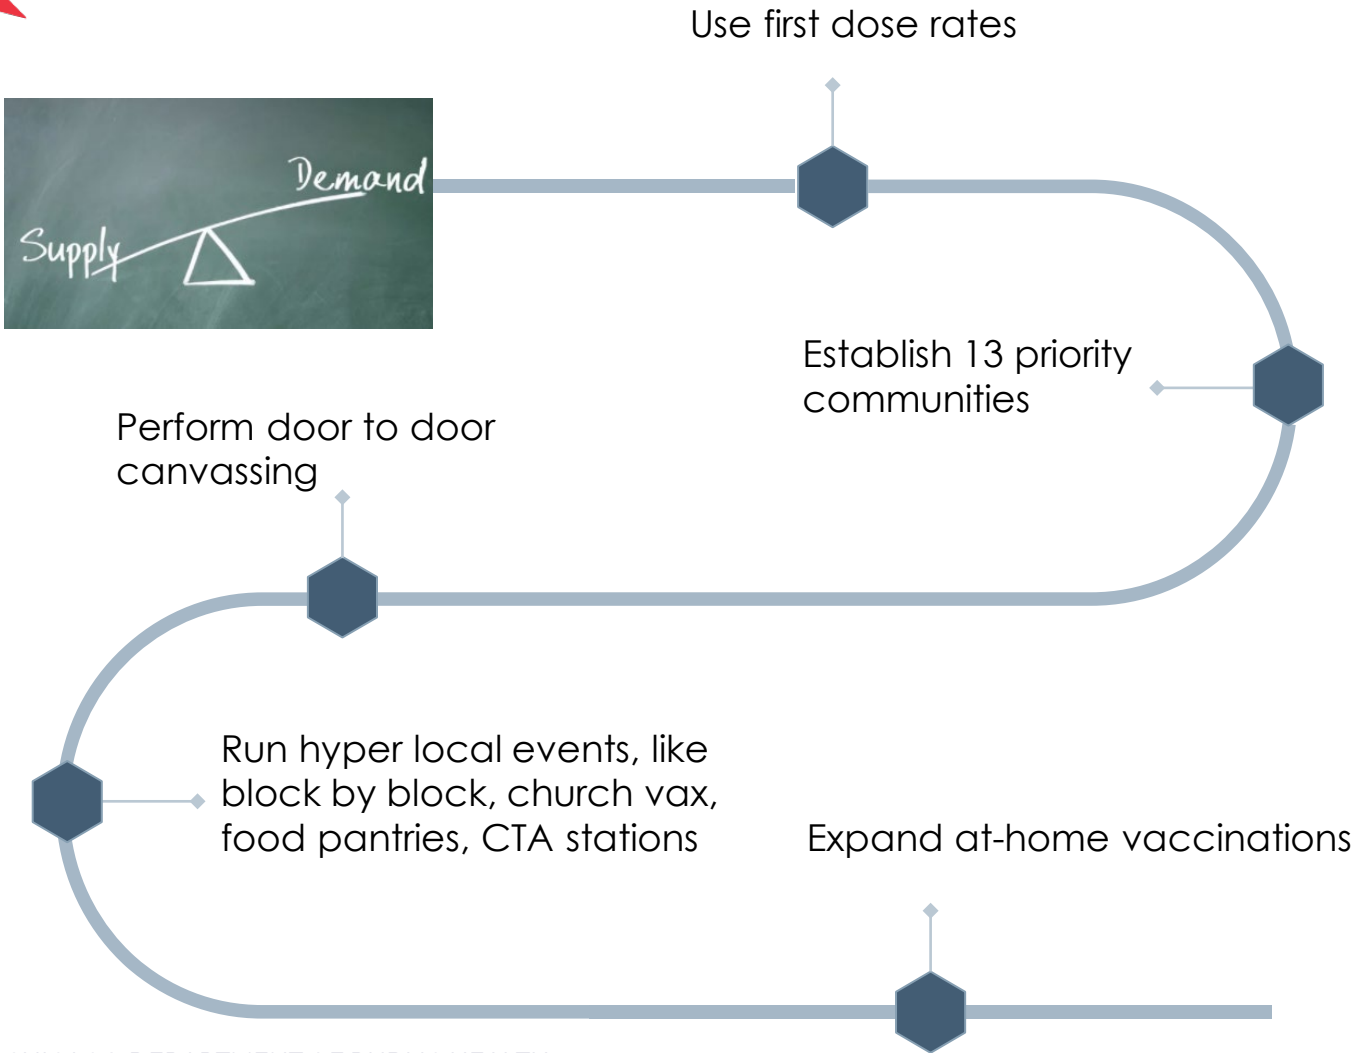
Supply

Demand

Use first dose rates

Establish 13 priority communities

Perform door to door canvassing

Run hyper local events, like block by block, church vax, food pantries, CTA stations

Expand at-home vaccinations

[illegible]